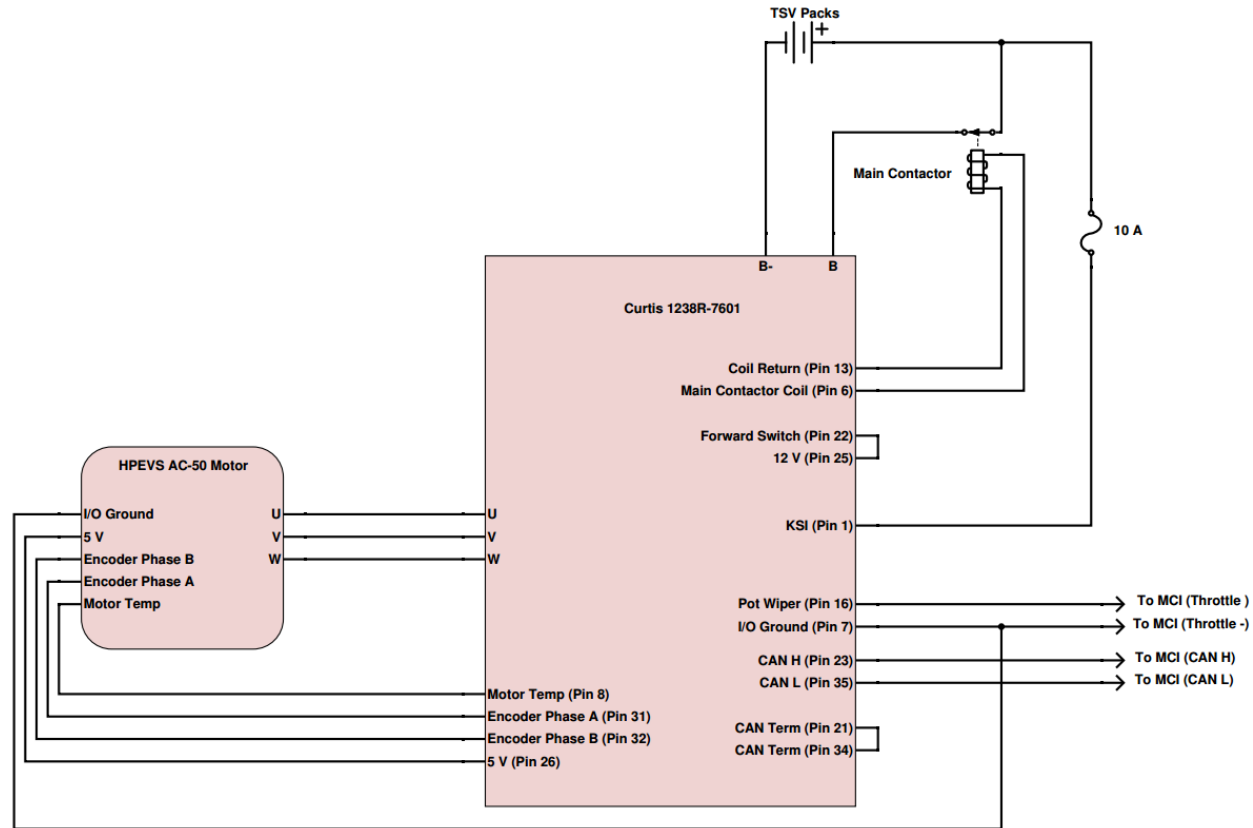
TSV Packs
+

Main Contactor

10 A

B-
B

Curtis 1238R-7601

Coil Return (Pin 13)
Main Contactor Coil (Pin 6)

Forward Switch (Pin 22)
12 V (Pin 25)

HPEVS AC-50 Motor

I/O Ground
5 V
Encoder Phase B
Encoder Phase A
Motor Temp

U
V
W

U
V
W

KSI (Pin 1)

Pot Wiper (Pin 16)
I/O Ground (Pin 7)
CAN H (Pin 23)
CAN L (Pin 35)

To MCI (Throttle )
To MCI (Throttle -)
To MCI (CAN H)
To MCI (CAN L)

Motor Temp (Pin 8)
Encoder Phase A (Pin 31)
Encoder Phase B (Pin 32)
5 V (Pin 26)

CAN Term (Pin 21)
CAN Term (Pin 34)